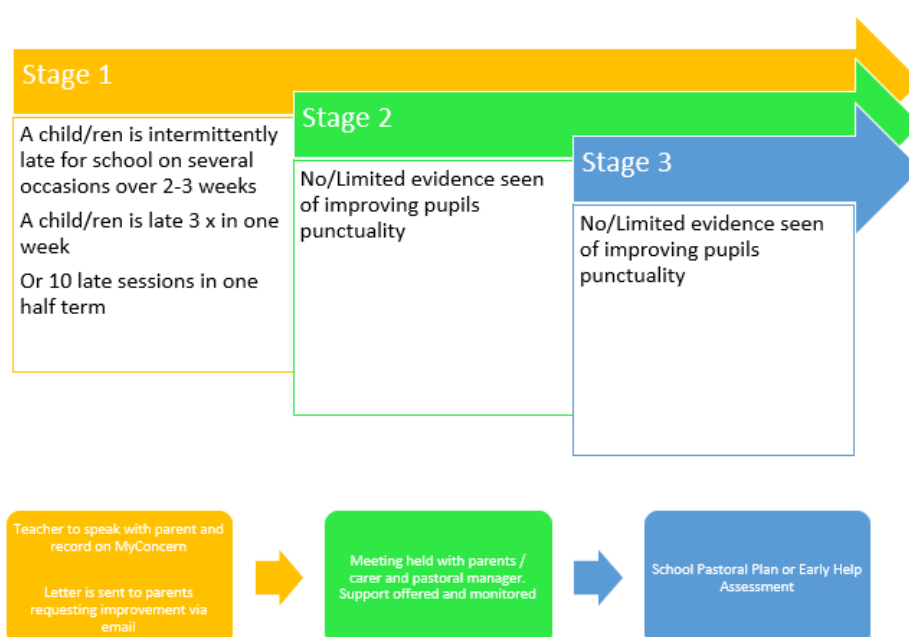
Stage 1

A child/ren is intermittently late for school on several occasions over 2-3 weeks

A child/ren is late 3 x in one week

Or 10 late sessions in one half term

Stage 2

No/Limited evidence seen of improving pupils punctuality

Stage 3

No/Limited evidence seen of improving pupils punctuality

Teacher to speak with parent and record on MyConcern

Letter is sent to parents requesting improvement via email

Meeting held with parents / carer and pastoral manager. Support offered and monitored

School Pastoral Plan or Early Help Assessment